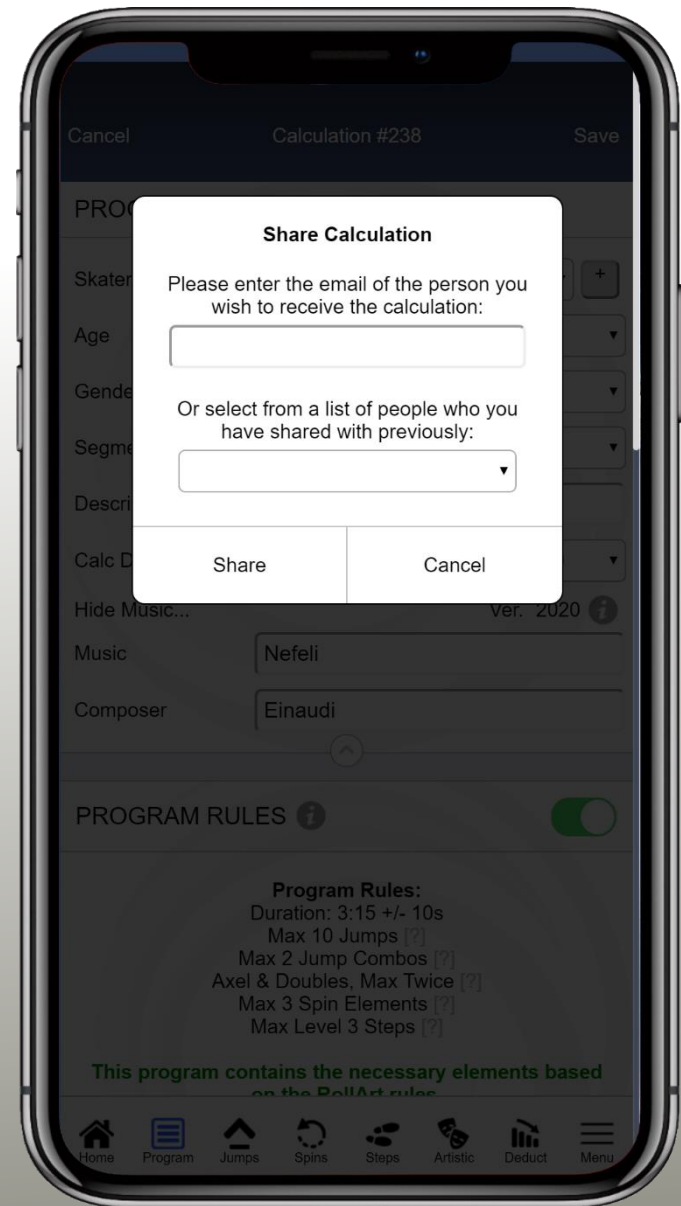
Cancel Calculation #238 Save

PRO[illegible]

Skater

Age

Gende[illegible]

Segme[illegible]

Descri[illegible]

Calc D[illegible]

+

Share Calculation

Please enter the email of the person you wish to receive the calculation:

Or select from a list of people who you have shared with previously:

Share Cancel

Hide Music... Ver. 2020

Music Nefeli

Composer Einaudi

PROGRAM RULES

Program Rules:
Duration: 3:15 +/- 10s
Max 10 Jumps [?]
Max 2 Jump Combos [?]
Axel & Doubles, Max Twice [?]
Max 3 Spin Elements [?]
Max Level 3 Steps [?]

This program contains the necessary elements based on the RollArt rules

Home Program Jumps Spins Steps Artistic Deduct Menu